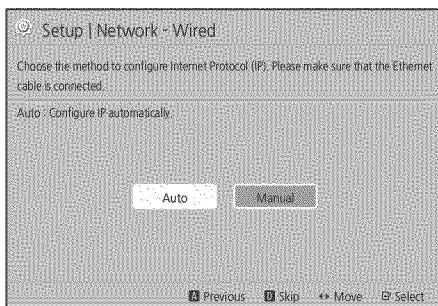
Setup | Network - Wired

Choose the method to configure Internet Protocol (IP). Please make sure that the Ethernet cable is connected.

Auto : Configure IP automatically.

Auto Manual

Previous Skip Move Select